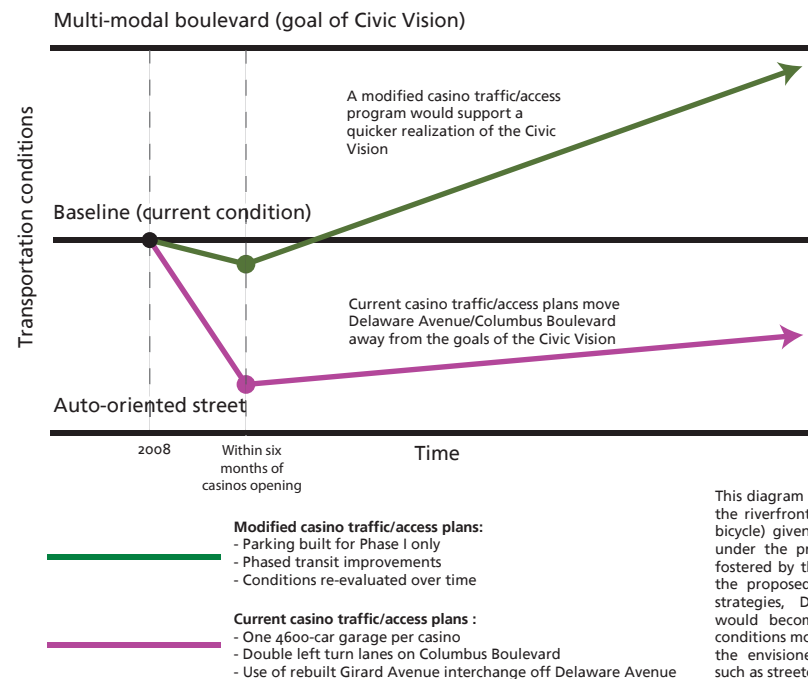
Multi-modal boulevard (goal of Civic Vision)

A modified casino traffic/access program would support a quicker realization of the Civic Vision

Baseline (current condition)

Transportation conditions

Current casino traffic/access plans move Delaware Avenue/Columbus Boulevard away from the goals of the Civic Vision

Auto-oriented street

2008

Within six months of casinos opening

Time

This diagram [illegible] the riverfront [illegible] bicycle) given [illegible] under the pr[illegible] fostered by t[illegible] the proposed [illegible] strategies, D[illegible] would becom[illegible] conditions mo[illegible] the envisione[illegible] such as street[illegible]

Modified casino traffic/access plans:
- Parking built for Phase I only
- Phased transit improvements
- Conditions re-evaluated over time

Current casino traffic/access plans :
- One 4600-car garage per casino
- Double left turn lanes on Columbus Boulevard
- Use of rebuilt Girard Avenue interchange off Delaware Avenue